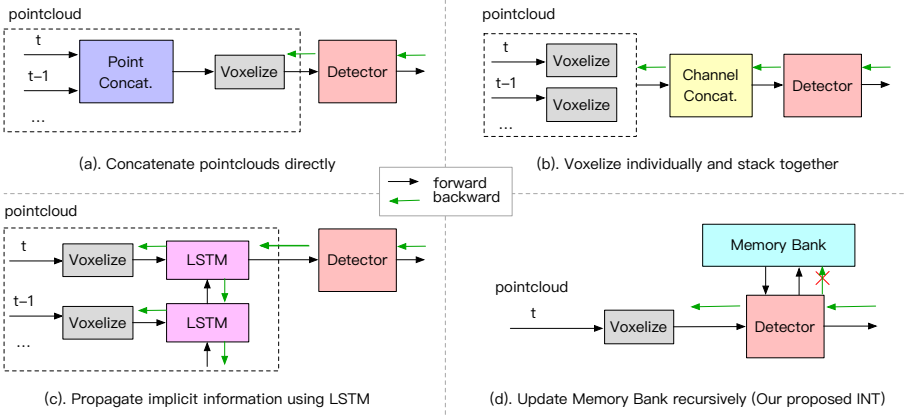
pointcloud

t

t−1

...

Point Concat.

Voxelize

Detector

(a). Concatenate pointclouds directly

pointcloud

t

Voxelize

t−1

Voxelize

...

Channel Concat.

Detector

(b). Voxelize individually and stack together

forward

backward

pointcloud

t

Voxelize

LSTM

Detector

t−1

Voxelize

LSTM

...

(c). Propagate implicit information using LSTM

Memory Bank

pointcloud

t

Voxelize

Detector

(d). Update Memory Bank recursively (Our proposed INT)